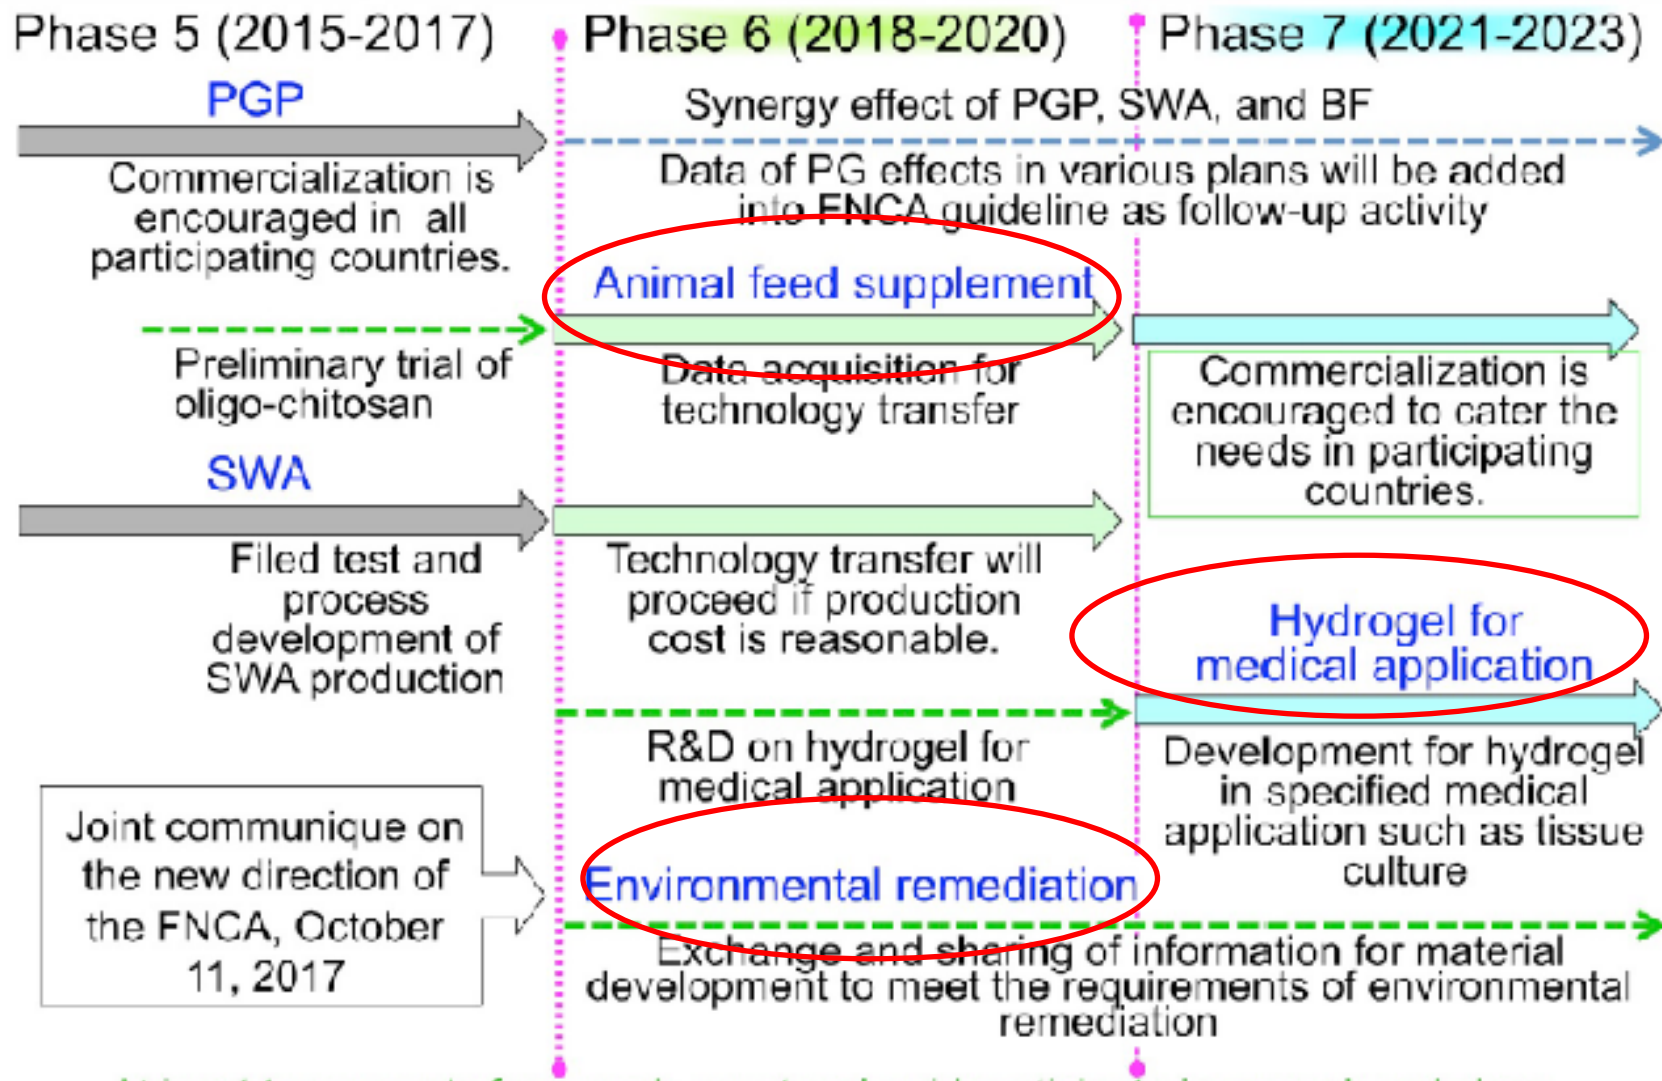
Phase 5 (2015-2017)

Phase 6 (2018-2020)

Phase 7 (2021-2023)

PGP

Synergy effect of PGP, SWA, and BF

Commercialization is encouraged in all participating countries.

Data of PG effects in various plans will be added into FNCA guideline as follow-up activity

Animal feed supplement

Preliminary trial of oligo-chitosan

Data acquisition for technology transfer

Commercialization is encouraged to cater the needs in participating countries.

SWA

Filed test and process development of SWA production

Technology transfer will proceed if production cost is reasonable.

Hydrogel for medical application

R&D on hydrogel for medical application

Development for hydrogel in specified medical application such as tissue culture

Joint communique on the new direction of the FNCA, October 11, 2017

Environmental remediation

Exchange and sharing of information for material development to meet the requirements of environmental remediation